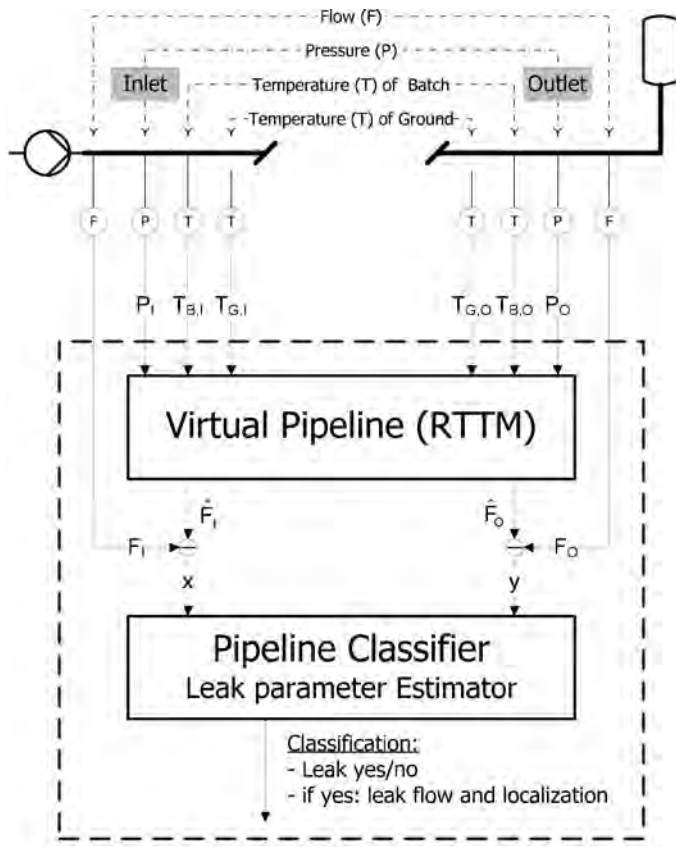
Flow (F)
Pressure (P)
Inlet
Temperature (T) of Batch
Outlet
Temperature (T) of Ground

F P T T T T P F

$P_I$ $T_{B,I}$ $T_{G,I}$ $T_{G,O}$ $T_{B,O}$ $P_O$

Virtual Pipeline (RTTM)

$\hat{F}_I$
$F_I$
x
$\hat{F}_O$
$F_O$
y

Pipeline Classifier
Leak parameter Estimator

Classification:
- Leak yes/no
- if yes: leak flow and localization